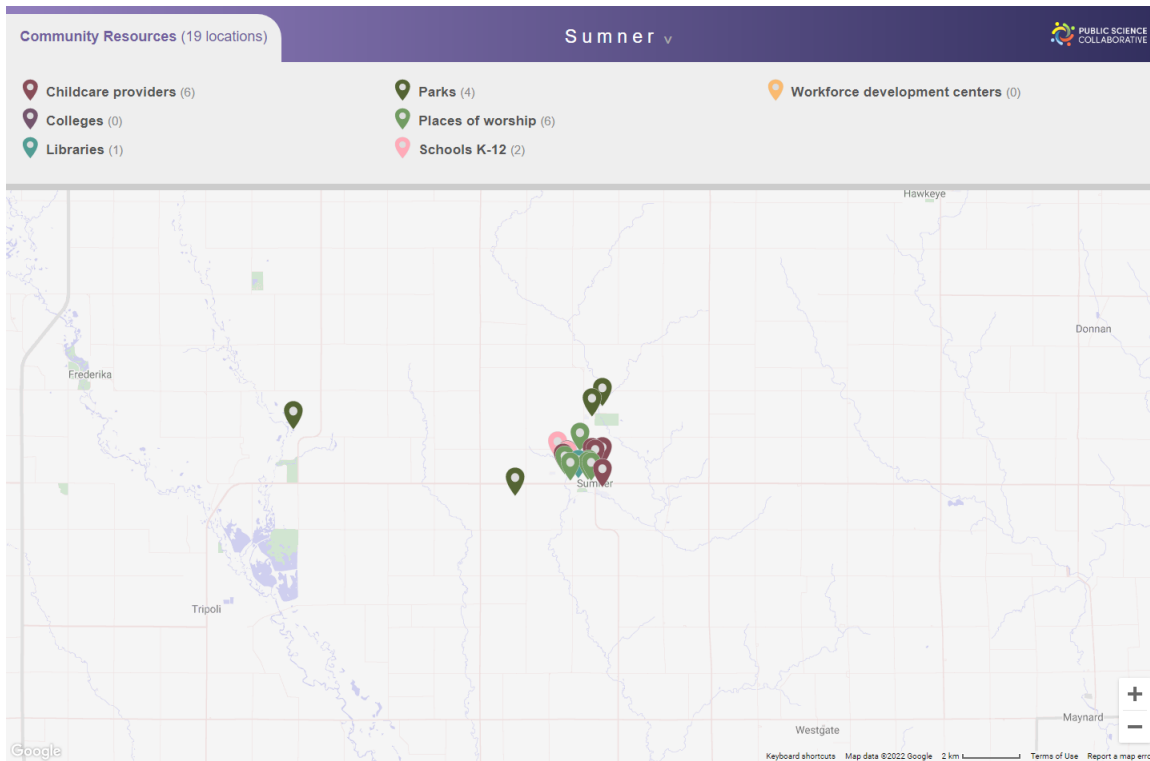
Community Resources (19 locations)

Sumner v

PUBLIC SCIENCE COLLABORATIVE

Childcare providers (6)
Colleges (0)
Libraries (1)

Parks (4)
Places of worship (6)
Schools K-12 (2)

Workforce development centers (0)

Hawkeye
Donnan
Frederika
Sumner
Tripoli
Westgate
Maynard

+
−

Google
Keyboard shortcuts Map data ©2022 Google 2 km Terms of Use Report a map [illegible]